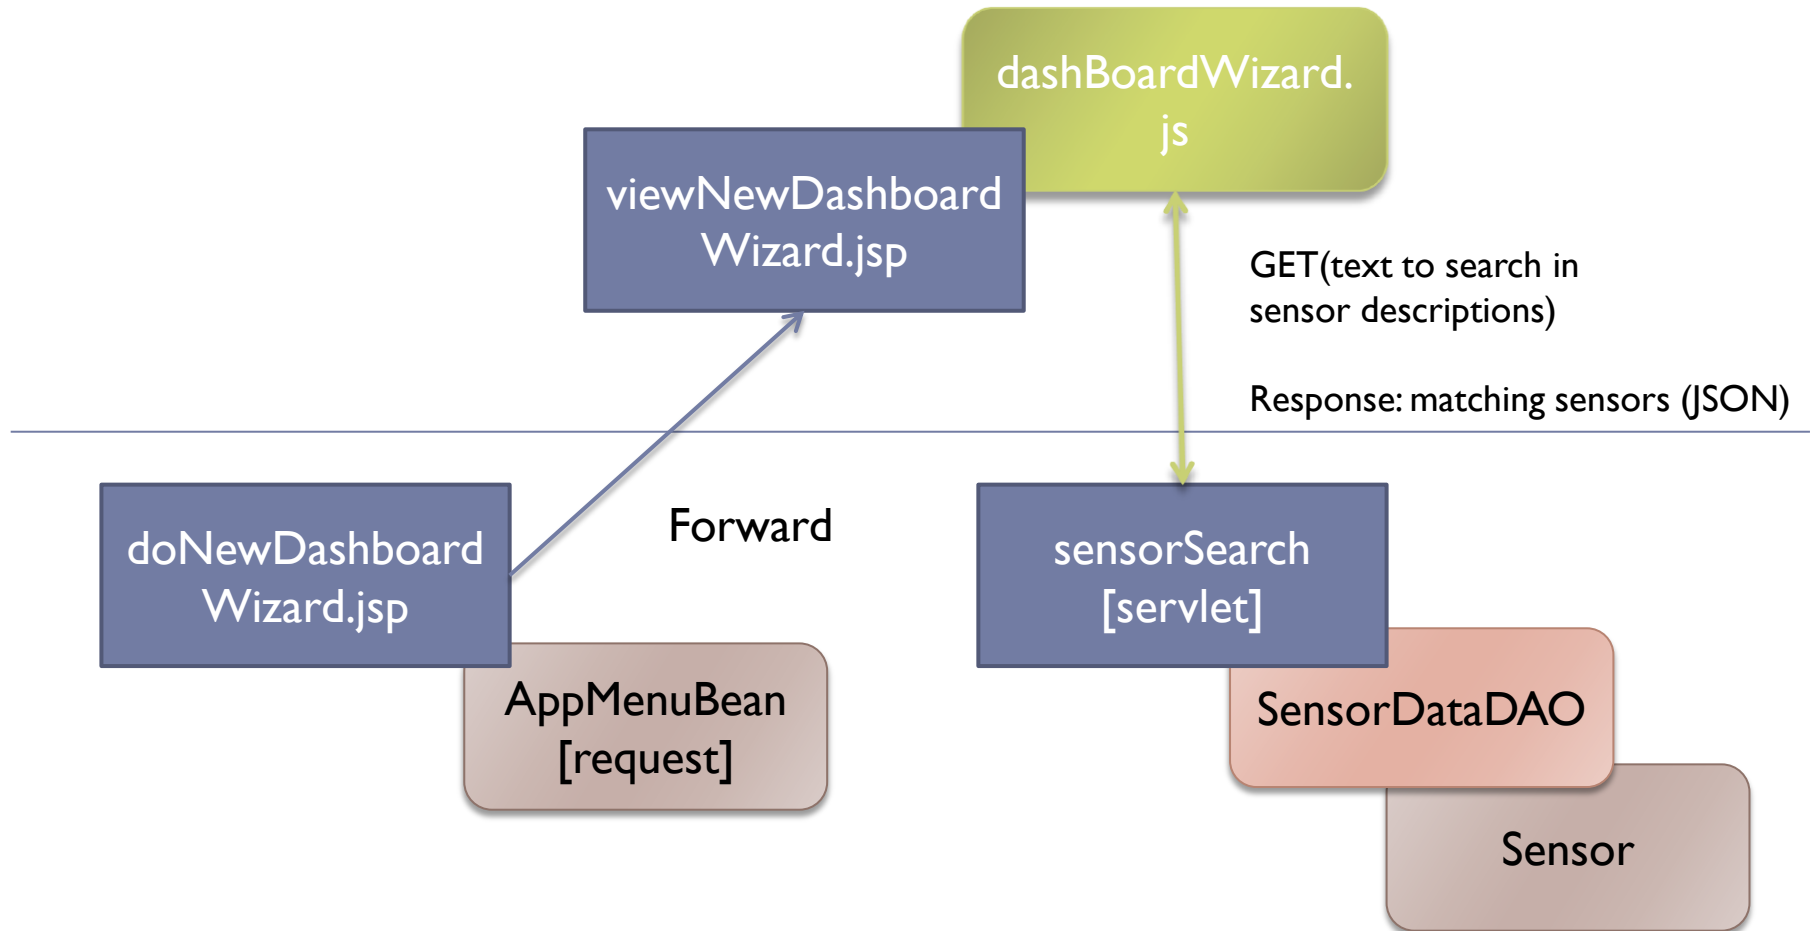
dashBoardWizard.js

viewNewDashboardWizard.jsp

GET(text to search in sensor descriptions)

Response: matching sensors (JSON)

doNewDashboardWizard.jsp

Forward

sensorSearch [servlet]

AppMenuBean [request]

SensorDataDAO

Sensor